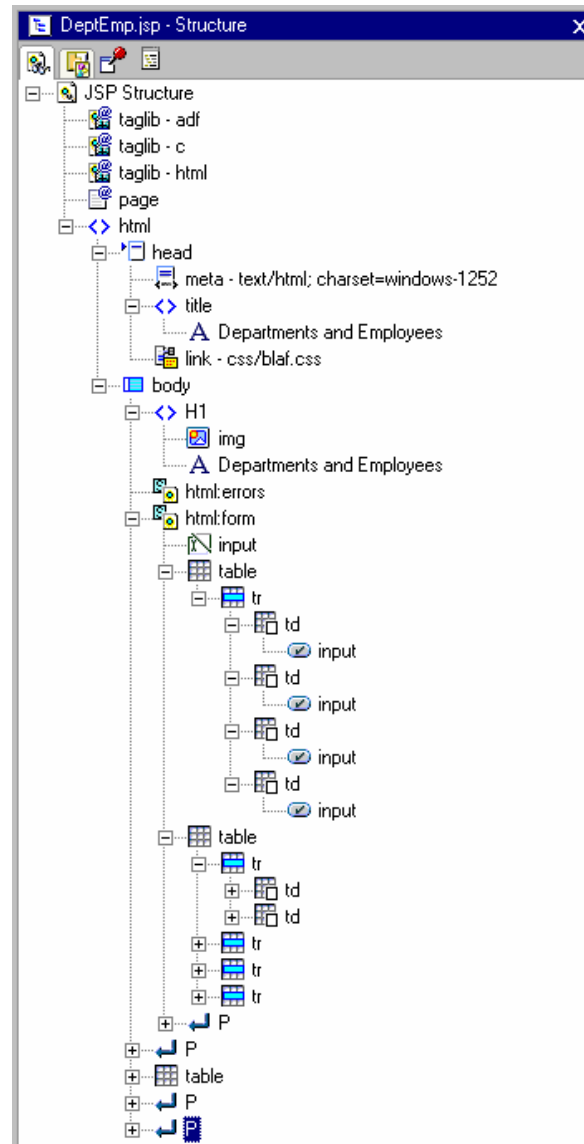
DeptEmp.jsp - Structure

JSP Structure
taglib - adf
taglib - c
taglib - html
page
html
head
meta - text/html; charset=windows-1252
title
Departments and Employees
link - css/blaf.css
body
H1
img
Departments and Employees
html:errors
html:form
input
table
tr
td
input
td
input
td
input
td
input
table
tr
td
td
tr
tr
tr
P
P
table
P
P